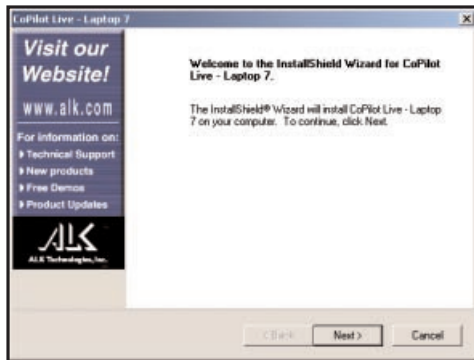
CoPilot Live - Laptop 7

Visit our Website!

www.alk.com

For information on:
▸ Technical Support
▸ New products
▸ Free Demos
▸ Product Updates

ALK
ALK Technologies, Inc.

Welcome to the InstallShield Wizard for CoPilot Live - Laptop 7.

The InstallShield® Wizard will install CoPilot Live - Laptop 7 on your computer. To continue, click Next.

< Back   Next >   Cancel